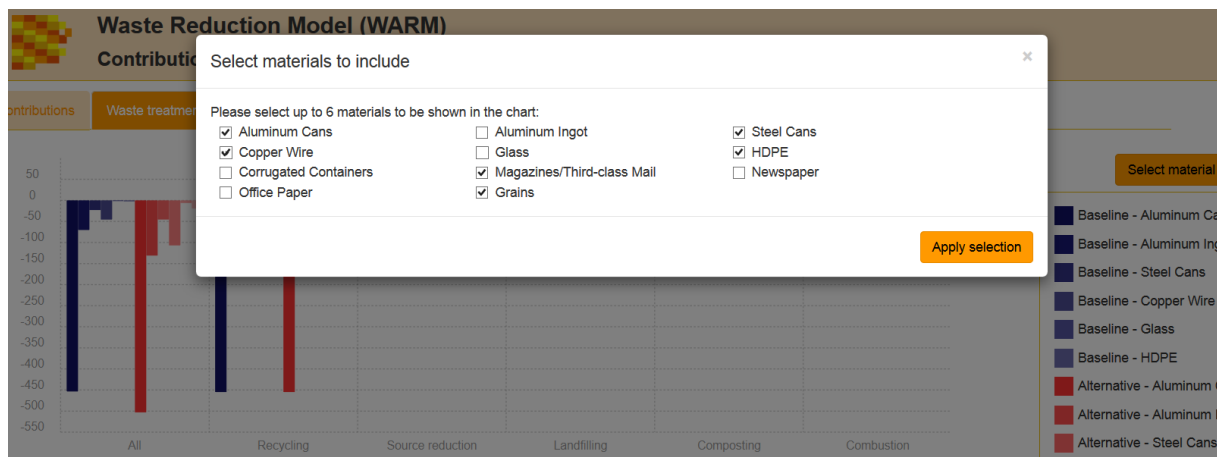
Waste Reduction Model (WARM)

Contributi

ontributions | Waste treatmen

Select materials to include

×

Please select up to 6 materials to be shown in the chart:

☑ Aluminum Cans
☑ Copper Wire
☐ Corrugated Containers
☐ Office Paper
☐ Aluminum Ingot
☐ Glass
☑ Magazines/Third-class Mail
☑ Grains
☑ Steel Cans
☑ HDPE
☐ Newspaper

Apply selection

Select material

50
0
-50
-100
-150
-200
-250
-300
-350
-400
-450
-500
-550

All
Recycling
Source reduction
Landfilling
Composting
Combustion

Baseline - Aluminum Ca
Baseline - Aluminum Ing
Baseline - Steel Cans
Baseline - Copper Wire
Baseline - Glass
Baseline - HDPE
Alternative - Aluminum
Alternative - Aluminum
Alternative - Steel Cans